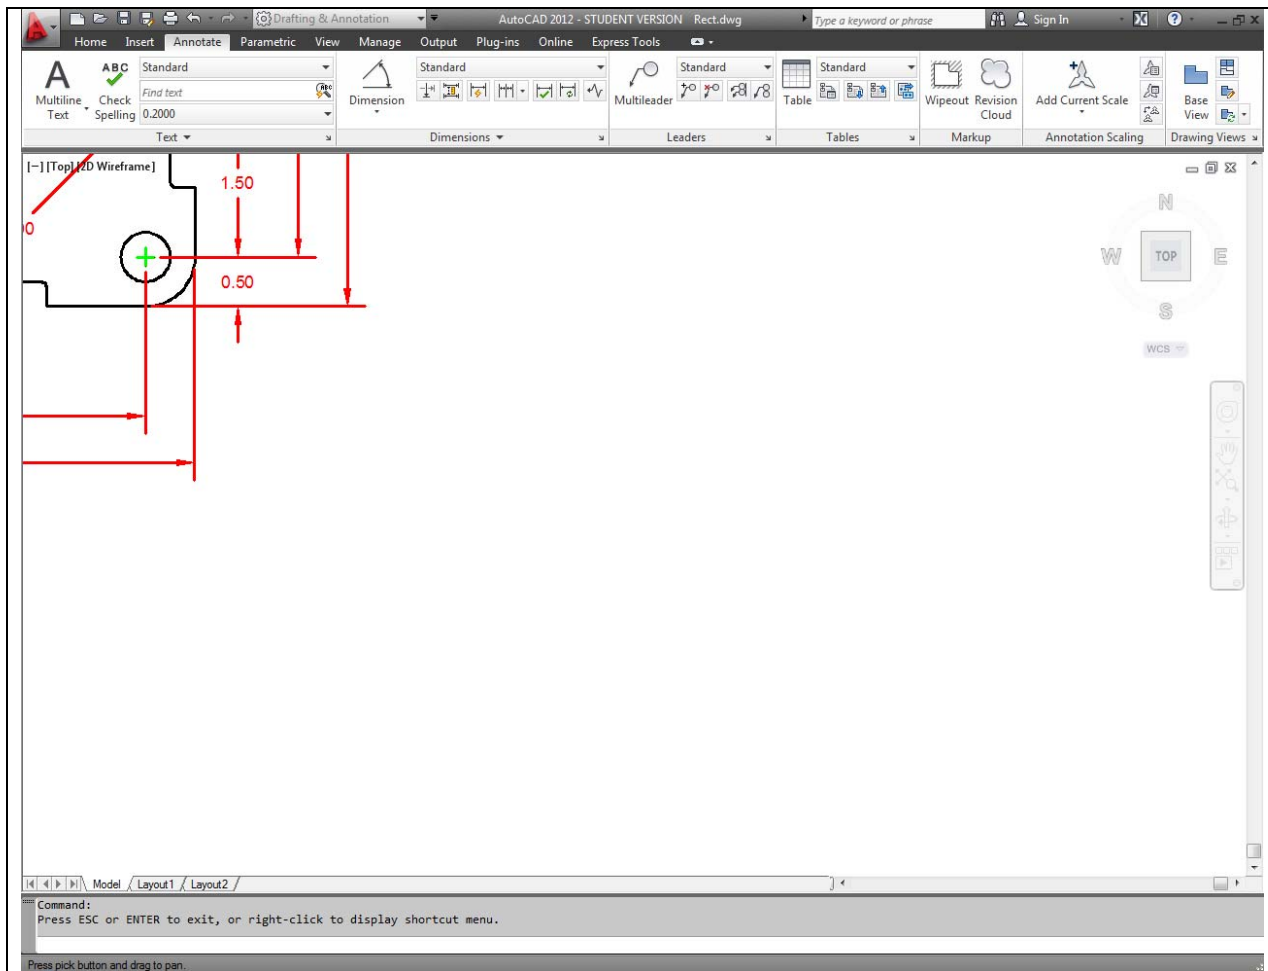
Drafting & Annotation
AutoCAD 2012 - STUDENT VERSION Rect.dwg
Type a keyword or phrase
Sign In

Home Insert Annotate Parametric View Manage Output Plug-ins Online Express Tools

Multiline Text
Check Spelling
Standard
Find text
0.2000
Text

Dimension
Standard
Dimensions

Multileader
Standard
Leaders

Table
Standard
Tables

Wipeout
Revision Cloud
Markup

Add Current Scale
Annotation Scaling

Base View
Drawing Views

[−] [Top] [2D Wireframe]

1.50
0.50
0

N
W
TOP
E
S
WCS

Model Layout1 Layout2

Command:
Press ESC or ENTER to exit, or right-click to display shortcut menu.

Press pick button and drag to pan.